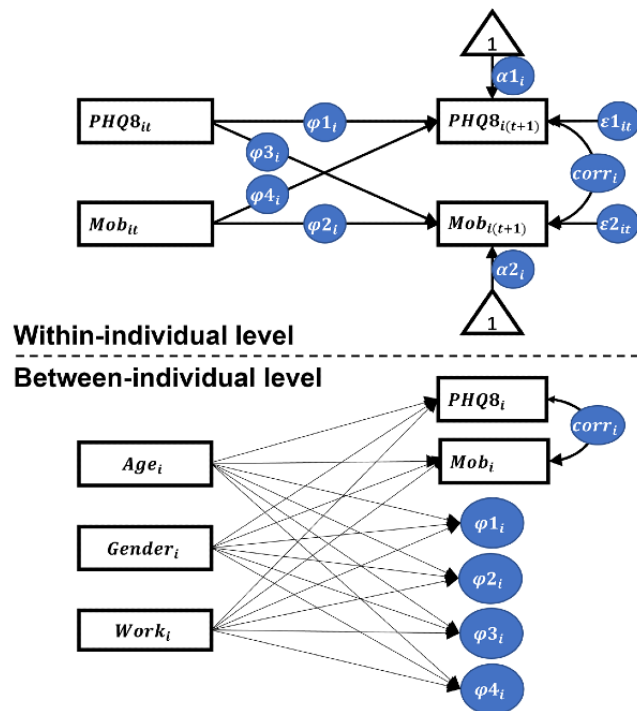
1

$\alpha1_i$

$PHQ8_{it}$

$\varphi1_i$

$PHQ8_{i(t+1)}$

$\varepsilon1_{it}$

$\varphi3_i$

$corr_i$

$\varphi4_i$

$Mob_{it}$

$\varphi2_i$

$Mob_{i(t+1)}$

$\varepsilon2_{it}$

$\alpha2_i$

1

Within-individual level

Between-individual level

$PHQ8_i$

$corr_i$

$Age_i$

$Mob_i$

$\varphi1_i$

$Gender_i$

$\varphi2_i$

$Work_i$

$\varphi3_i$

$\varphi4_i$